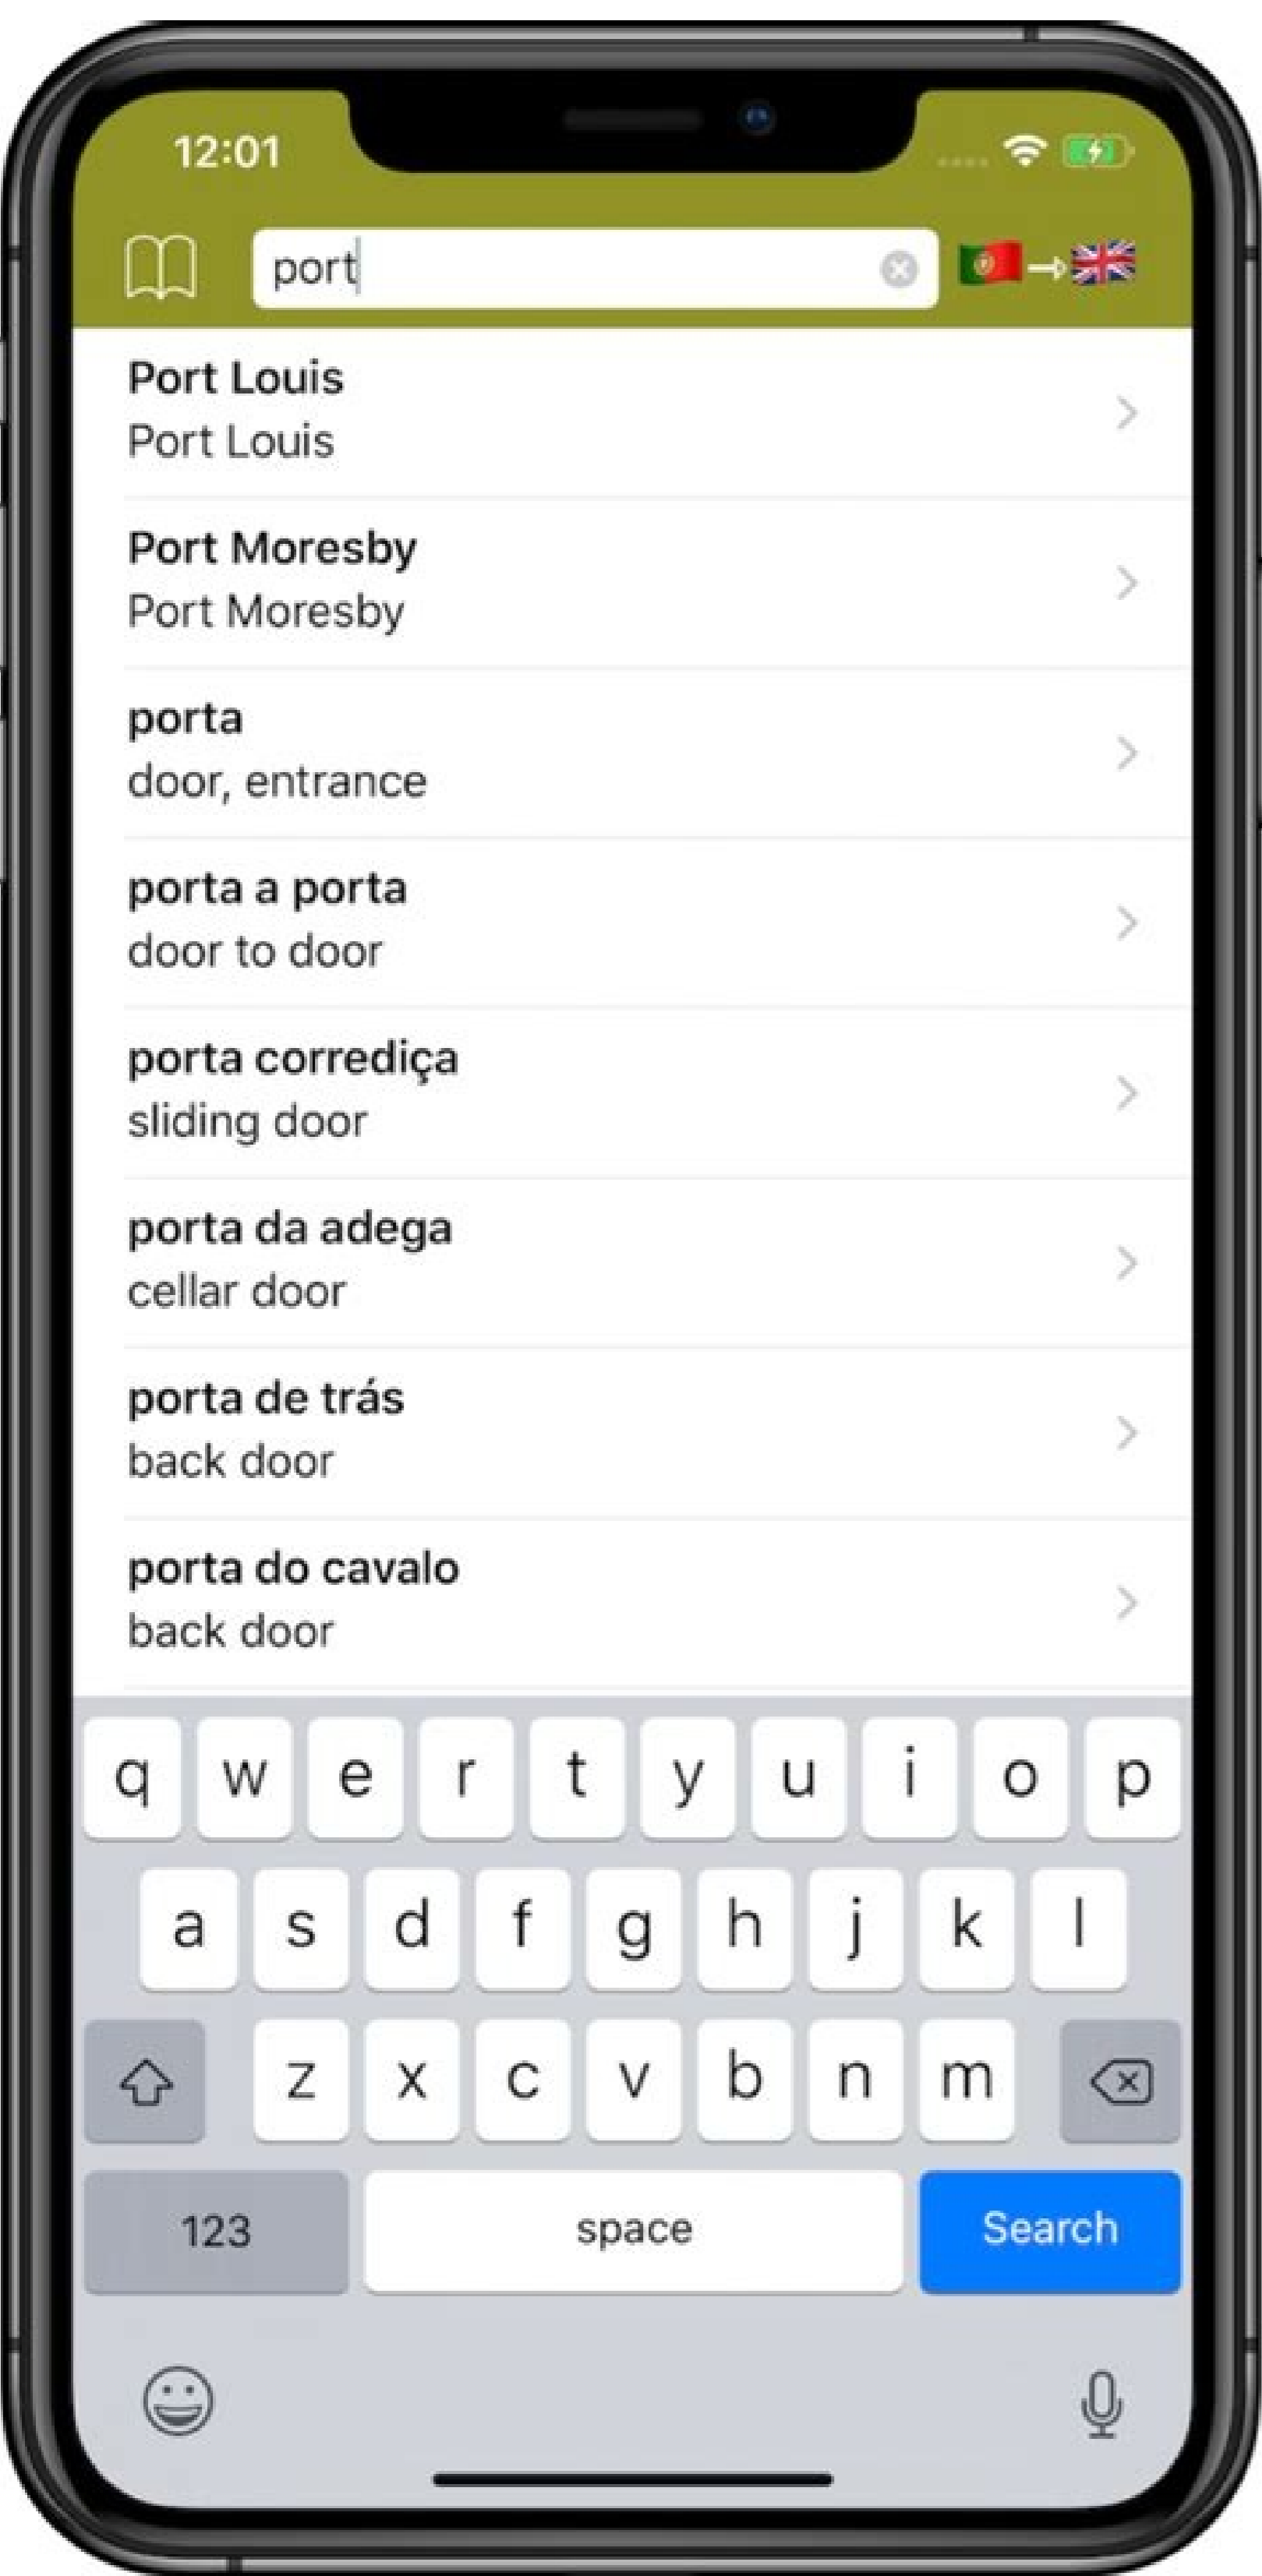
12:01

port

Port Louis
Port Louis

Port Moresby
Port Moresby

porta
door, entrance

porta a porta
door to door

porta corrediça
sliding door

porta da adega
cellar door

porta de trás
back door

porta do cavalo
back door

q w e r t y u i o p
a s d f g h j k l
z x c v b n m
123 space Search